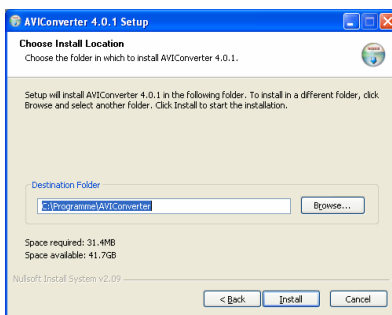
AVIConverter 4.0.1 Setup

Choose Install Location

Choose the folder in which to install AVIConverter 4.0.1.

Setup will install AVIConverter 4.0.1 in the following folder. To install in a different folder, click Browse and select another folder. Click Install to start the installation.

Destination Folder

C:\Programme\AVIConverter

Browse...

Space required: 31.4MB
Space available: 41.7GB

Nullsoft Install System v2.09

< Back

Install

Cancel